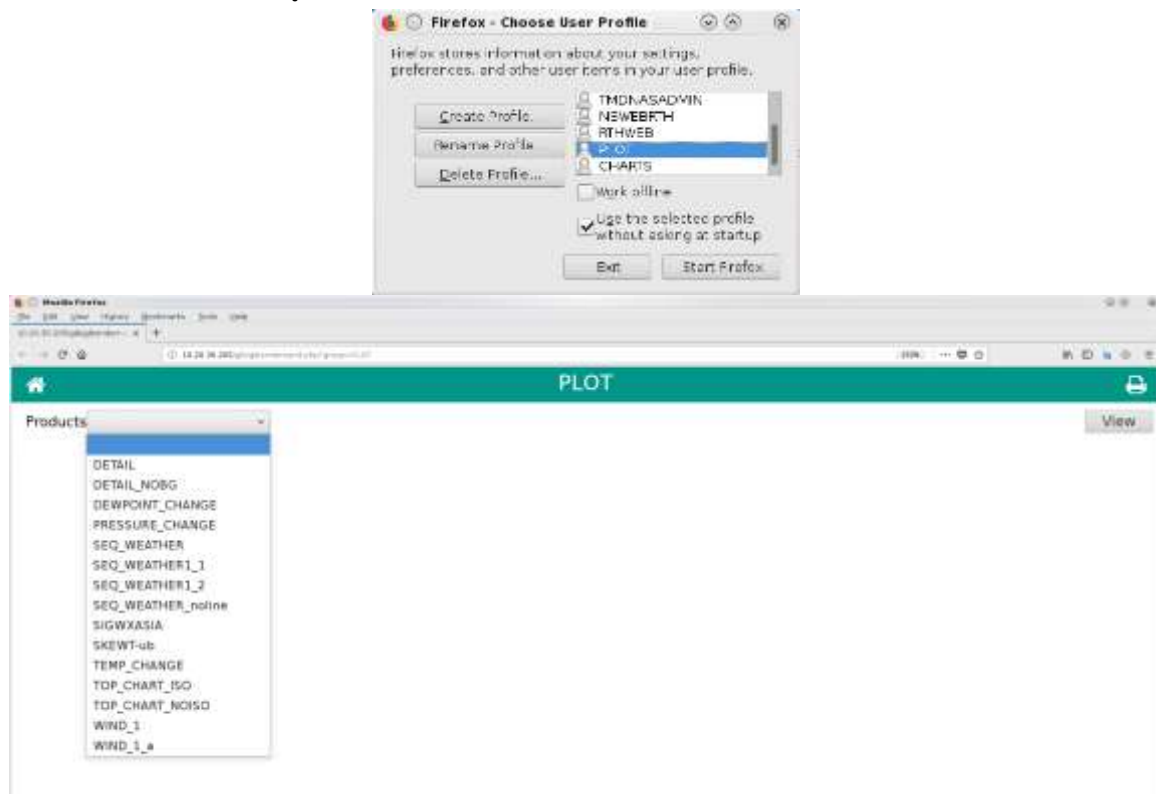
Firefox - Choose User Profile

Firefox stores information about your settings, preferences, and other user items in your user profile.

Create Profile...
Rename Profile...
Delete Profile...

TMDNASADVIN
NEWEBRTH
RTHWEB
PLOT
CHARTS

Work offline
Use the selected profile without asking at startup

Exit
Start Firefox

Mozilla Firefox
File Edit View History Bookmarks Tools Help
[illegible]
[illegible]

PLOT

Products

View

DETAIL
DETAIL_NOBG
DEWPOINT_CHANGE
PRESSURE_CHANGE
SEQ_WEATHER
SEQ_WEATHER1_1
SEQ_WEATHER1_2
SEQ_WEATHER_noline
SIGWXASIA
SKEWT-ub
TEMP_CHANGE
TOP_CHART_ISO
TOP_CHART_NOISO
WIND_1
WIND_1_a